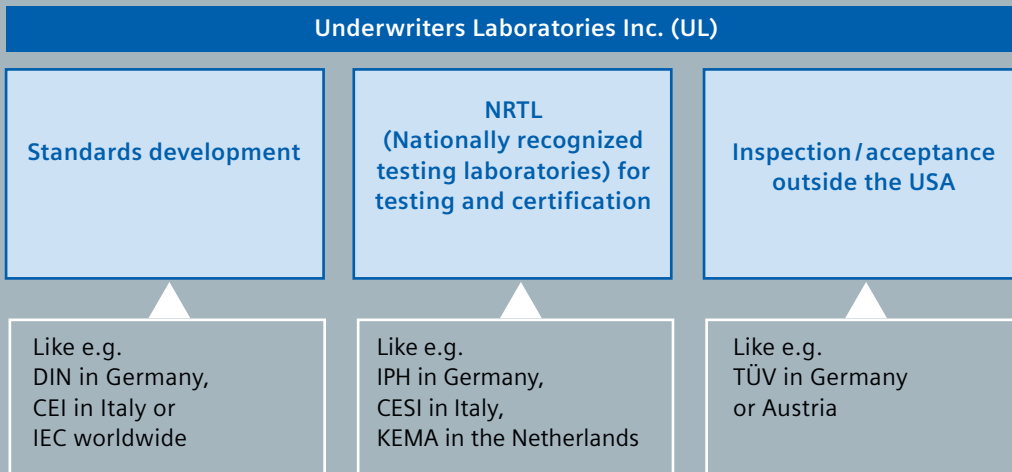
Underwriters Laboratories Inc. (UL)

Standards development

NRTL
(Nationally recognized testing laboratories) for testing and certification

Inspection / acceptance outside the USA

Like e.g.
DIN in Germany,
CEI in Italy or
IEC worldwide

Like e.g.
IPH in Germany,
CESI in Italy,
KEMA in the Netherlands

Like e.g.
TÜV in Germany
or Austria